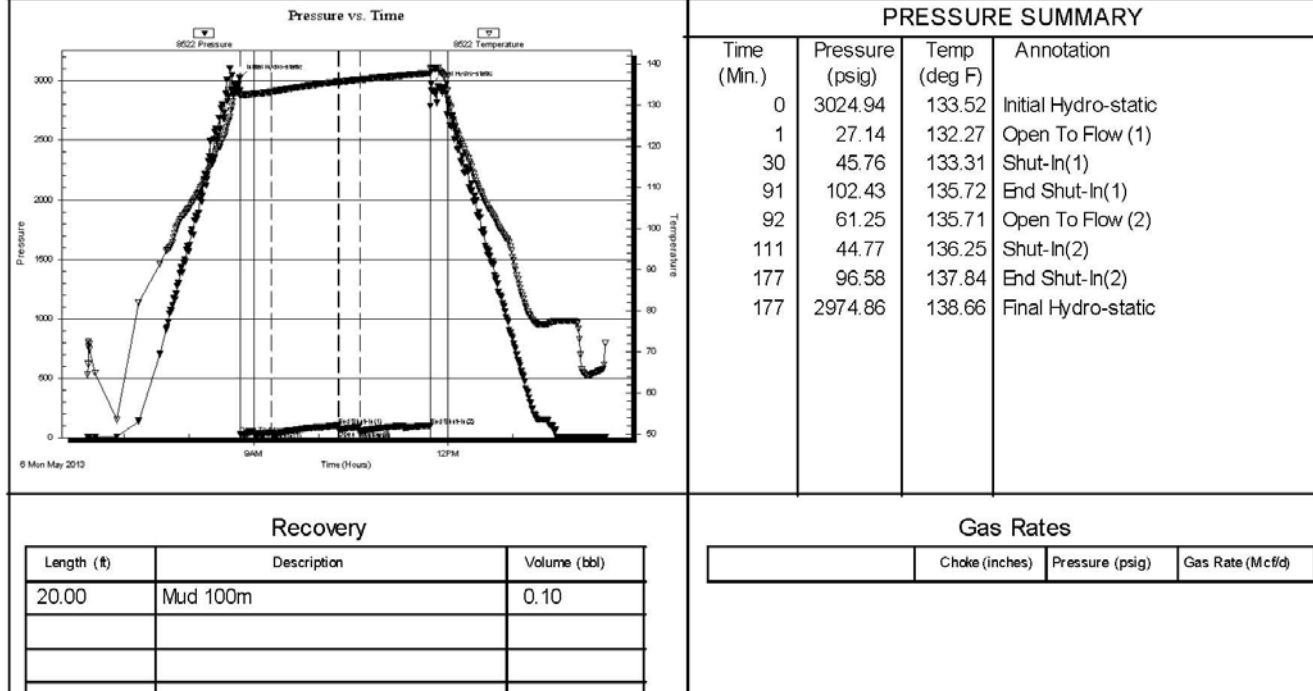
Pressure vs. Time

8522 Pressure

8522 Temperature

Initial Hydro-static

Final Hydro-static

3000

2500

2000

1500

1000

500

0

Pressure

140

130

120

110

100

90

80

70

60

50

Temperature

End Shut-In(1)

End Shut-In(2)

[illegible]

6 Mon May 2013

9AM

Time (Hours)

12PM

PRESSURE SUMMARY

| Time (Min.) | Pressure (psig) | Temp (deg F) | Annotation |
|---|---|---|---|
| 0 | 3024.94 | 133.52 | Initial Hydro-static |
| 1 | 27.14 | 132.27 | Open To Flow (1) |
| 30 | 45.76 | 133.31 | Shut-In(1) |
| 91 | 102.43 | 135.72 | End Shut-In(1) |
| 92 | 61.25 | 135.71 | Open To Flow (2) |
| 111 | 44.77 | 136.25 | Shut-In(2) |
| 177 | 96.58 | 137.84 | End Shut-In(2) |
| 177 | 2974.86 | 138.66 | Final Hydro-static |

Recovery

| Length (ft) | Description | Volume (bbl) |
|---|---|---|
| 20.00 | Mud 100m | 0.10 |
| | | |
| | | |
| | | |

Gas Rates

| | Choke (inches) | Pressure (psig) | Gas Rate (Mcf/d) |
|---|---|---|---|